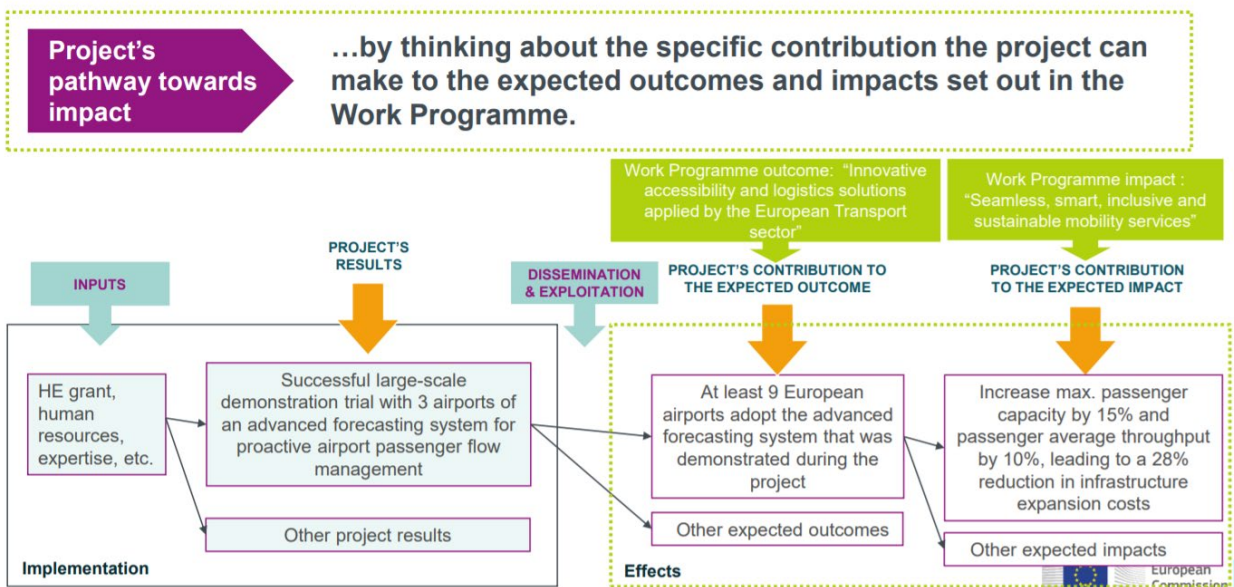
Project's pathway towards impact

…by thinking about the specific contribution the project can make to the expected outcomes and impacts set out in the Work Programme.

Work Programme outcome: "Innovative accessibility and logistics solutions applied by the European Transport sector"

Work Programme impact : "Seamless, smart, inclusive and sustainable mobility services"

INPUTS

PROJECT'S RESULTS

DISSEMINATION & EXPLOITATION

PROJECT'S CONTRIBUTION TO THE EXPECTED OUTCOME

PROJECT'S CONTRIBUTION TO THE EXPECTED IMPACT

HE grant, human resources, expertise, etc.

Successful large-scale demonstration trial with 3 airports of an advanced forecasting system for proactive airport passenger flow management

Other project results

At least 9 European airports adopt the advanced forecasting system that was demonstrated during the project

Other expected outcomes

Increase max. passenger capacity by 15% and passenger average throughput by 10%, leading to a 28% reduction in infrastructure expansion costs

Other expected impacts

Implementation

Effects

European Commission